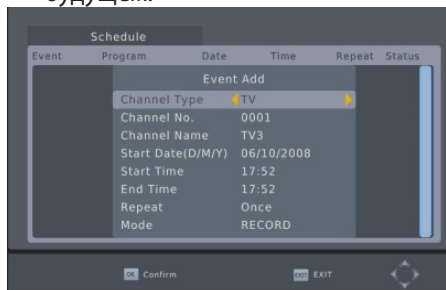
будущем.

Schedule

| Event | Program | Date | Time | Repeat | Status |
|---|---|---|---|---|---|

Event Add

| | |
|---|---|
| Channel Type | TV |
| Channel No. | 0001 |
| Channel Name | TV3 |
| Start Date(D/M/Y) | 06/10/2008 |
| Start Time | 17:52 |
| End Time | 17:52 |
| Repeat | Once |
| Mode | RECORD |

OK Confirm
EXIT EXIT